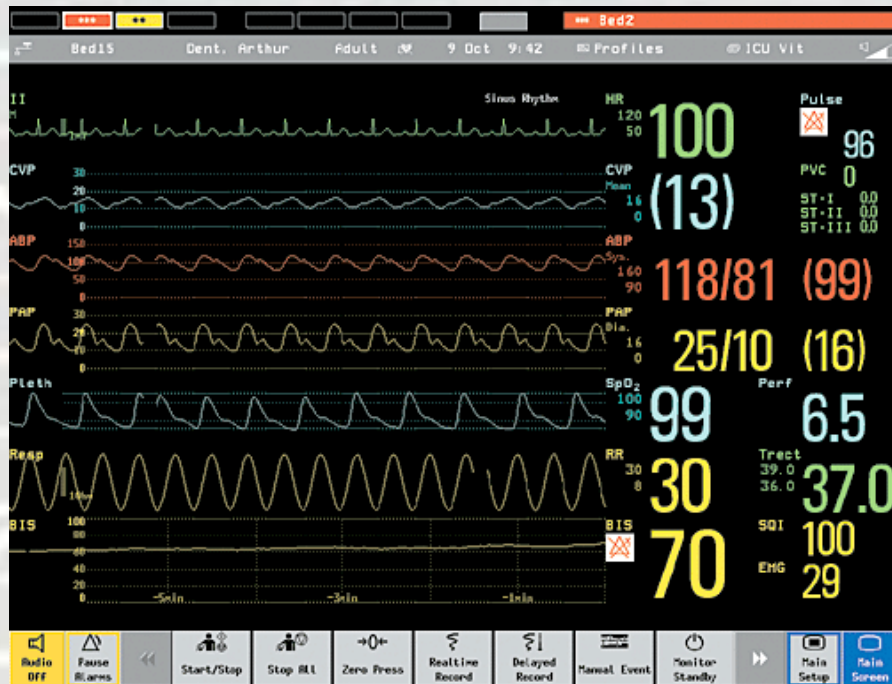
*** ** *** Bed2

Bed15 Dent, Arthur Adult 9 Oct 9:42 Profiles ICU Vit

II Sinus Rhythm HR 120 50 100 Pulse 96

1mV

CVP 30 20 10 0 CVP Mean 16 0 (13) PVC 0

ST-I 0.0
ST-II 0.0
ST-III 0.0

ABP 150 100 50 0 ABP Sys. 160 90 118/81 (99)

PAP 30 20 10 0 PAP Dia. 16 0 25/10 (16)

Pleth SpO$_2$ 100 90 99 Perf 6.5

Resp RR 30 8 30 Trect 39.0 36.0 37.0

1Ohm

BIS 100 80 60 40 20 0 -5min -3min -1min BIS 70 SQI 100 EMG 29

Audio OFF | Pause Alarms | Start/Stop | Stop All | Zero Press | Realtime Record | Delayed Record | Manual Event | Monitor Standby | Main Setup | Main Screen